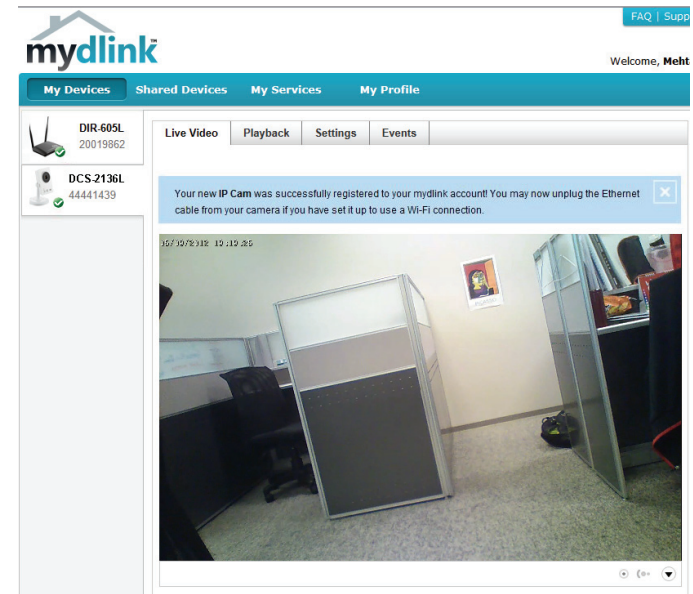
FAQ | Supp

mydlink

Welcome, Meht

My Devices Shared Devices My Services My Profile

DIR-605L
20019862

DCS-2136L
44441439

Live Video Playback Settings Events

Your new IP Cam was successfully registered to your mydlink account! You may now unplug the Ethernet cable from your camera if you have set it up to use a Wi-Fi connection.

×

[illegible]